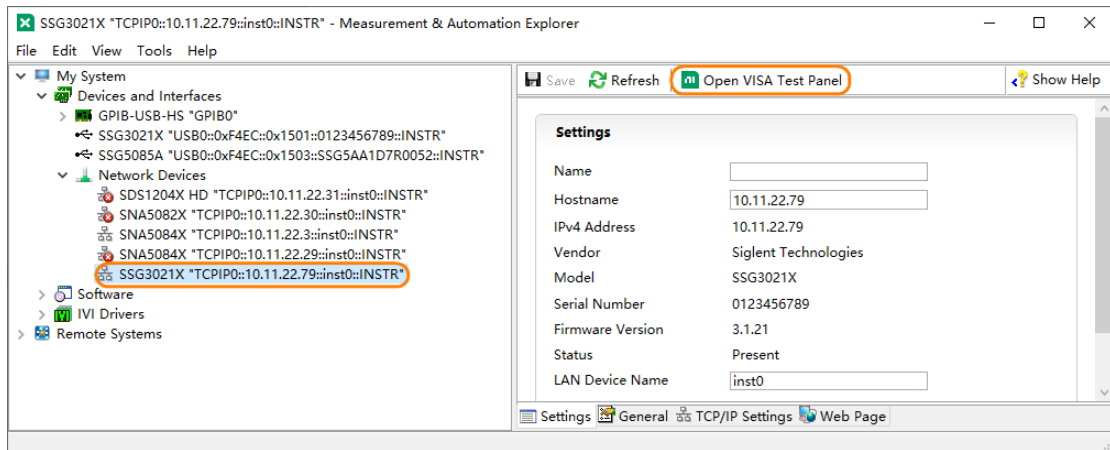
SSG3021X "TCPIP0::10.11.22.79::inst0::INSTR" - Measurement & Automation Explorer

File Edit View Tools Help

My System
Devices and Interfaces
GPIB-USB-HS "GPIB0"
SSG3021X "USB0::0xF4EC::0x1501::0123456789::INSTR"
SSG5085A "USB0::0xF4EC::0x1503::SSG5AA1D7R0052::INSTR"
Network Devices
SDS1204X HD "TCPIP0::10.11.22.31::inst0::INSTR"
SNA5082X "TCPIP0::10.11.22.30::inst0::INSTR"
SNA5084X "TCPIP0::10.11.22.3::inst0::INSTR"
SNA5084X "TCPIP0::10.11.22.29::inst0::INSTR"
SSG3021X "TCPIP0::10.11.22.79::inst0::INSTR"
Software
IVI Drivers
Remote Systems

Save Refresh Open VISA Test Panel Show Help

Settings

| Name | |
|---|---|
| Hostname | 10.11.22.79 |
| IPv4 Address | 10.11.22.79 |
| Vendor | Siglent Technologies |
| Model | SSG3021X |
| Serial Number | 0123456789 |
| Firmware Version | 3.1.21 |
| Status | Present |
| LAN Device Name | inst0 |

Settings General TCP/IP Settings Web Page